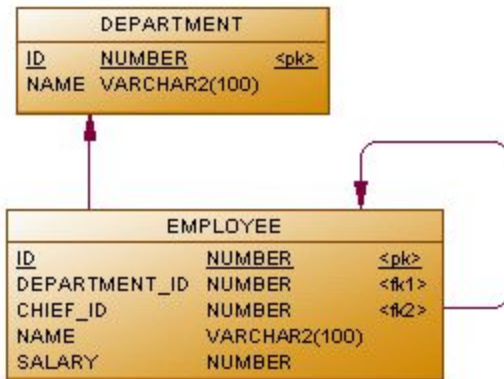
DEPARTMENT

| ID | NUMBER | <pk> |
|---|---|---|
| NAME | VARCHAR2(100) | |

EMPLOYEE

| ID | NUMBER | <pk> |
|---|---|---|
| DEPARTMENT_ID | NUMBER | <fk1> |
| CHIEF_ID | NUMBER | <fk2> |
| NAME | VARCHAR2(100) | |
| SALARY | NUMBER | |